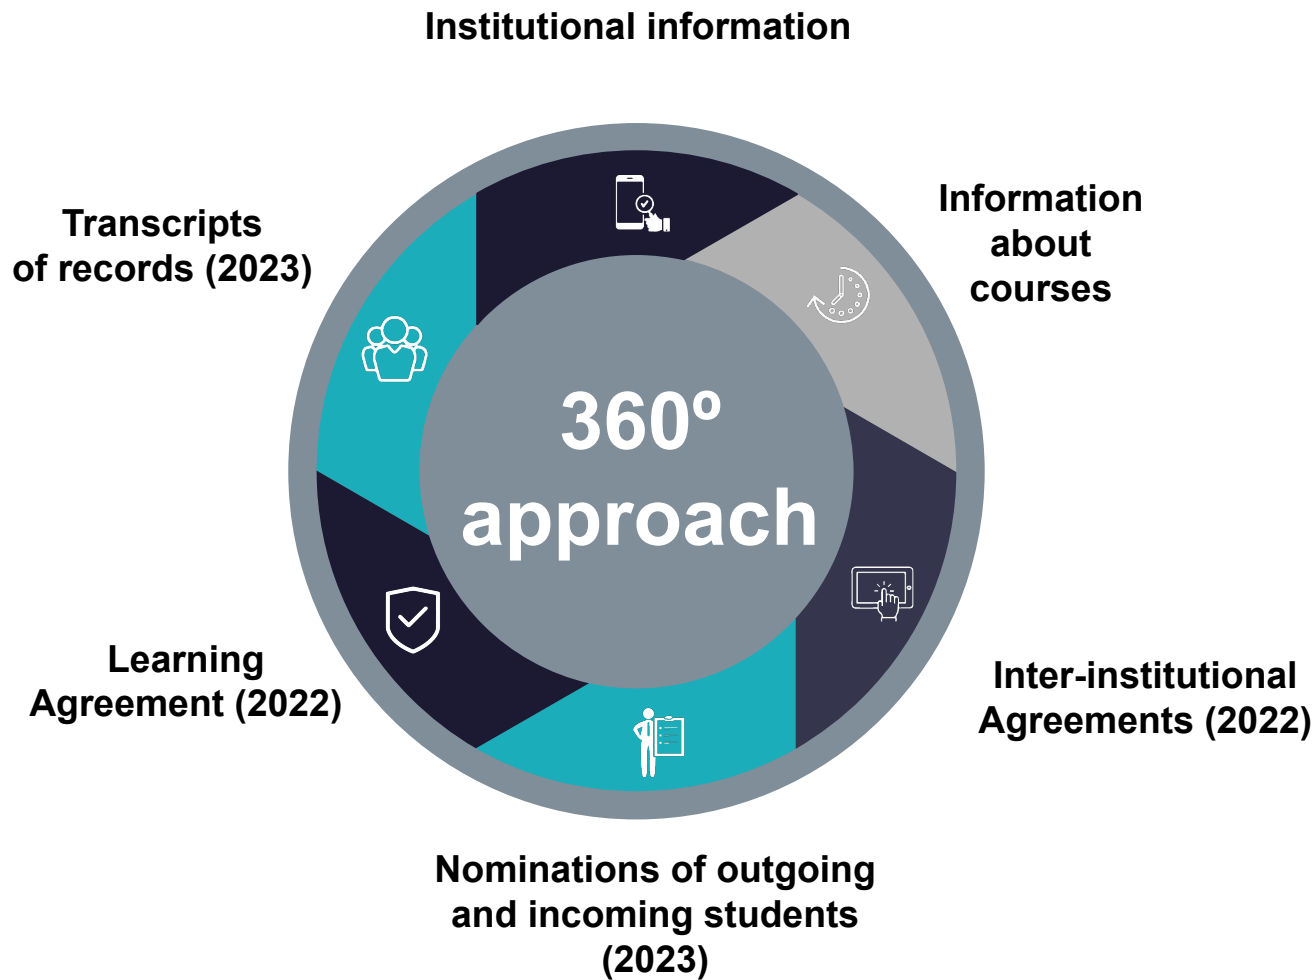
Institutional information

Information about courses

Inter-institutional Agreements (2022)

Nominations of outgoing and incoming students (2023)

Learning Agreement (2022)

Transcripts of records (2023)

360º approach